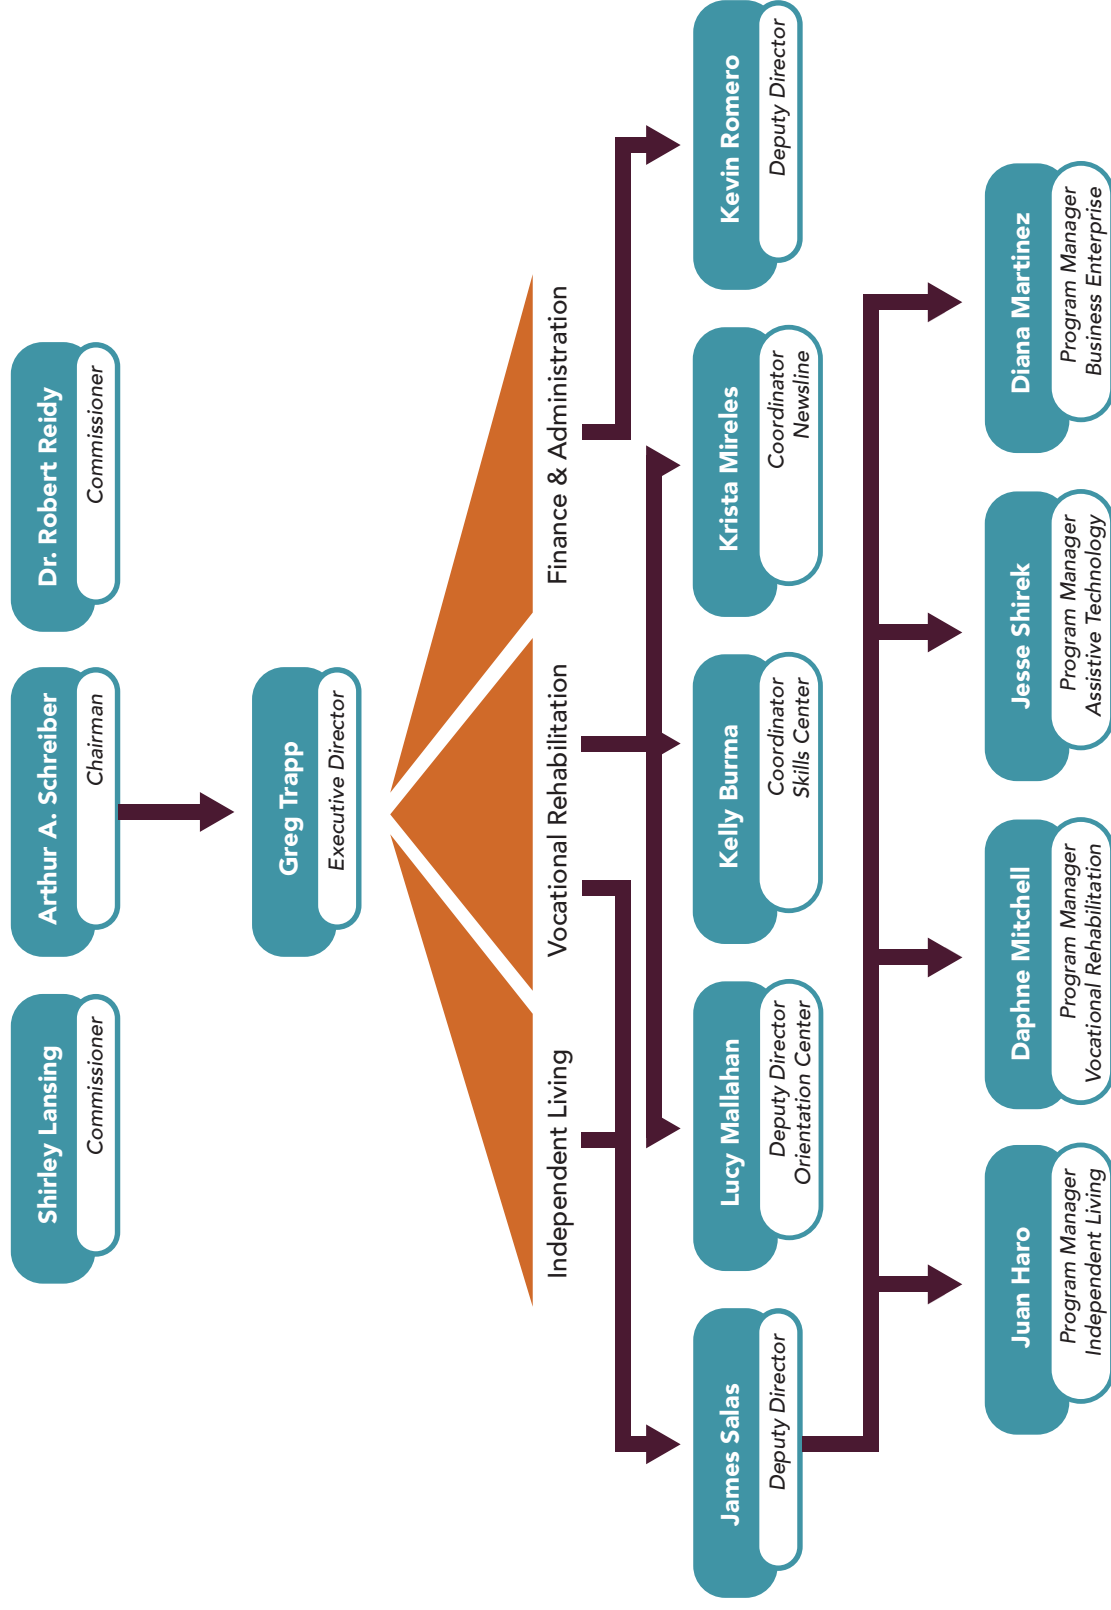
Dr. Robert Reidy
Commissioner

Arthur A. Schreiber
Chairman

Shirley Lansing
Commissioner

Greg Trapp
Executive Director

Finance & Administration

Vocational Rehabilitation

Independent Living

Kevin Romero
Deputy Director

Krista Mireles
Coordinator
Newsline

Kelly Burma
Coordinator
Skills Center

Lucy Mallahan
Deputy Director
Orientation Center

James Salas
Deputy Director

Diana Martinez
Program Manager
Business Enterprise

Jesse Shirek
Program Manager
Assistive Technology

Daphne Mitchell
Program Manager
Vocational Rehabilitation

Juan Haro
Program Manager
Independent Living